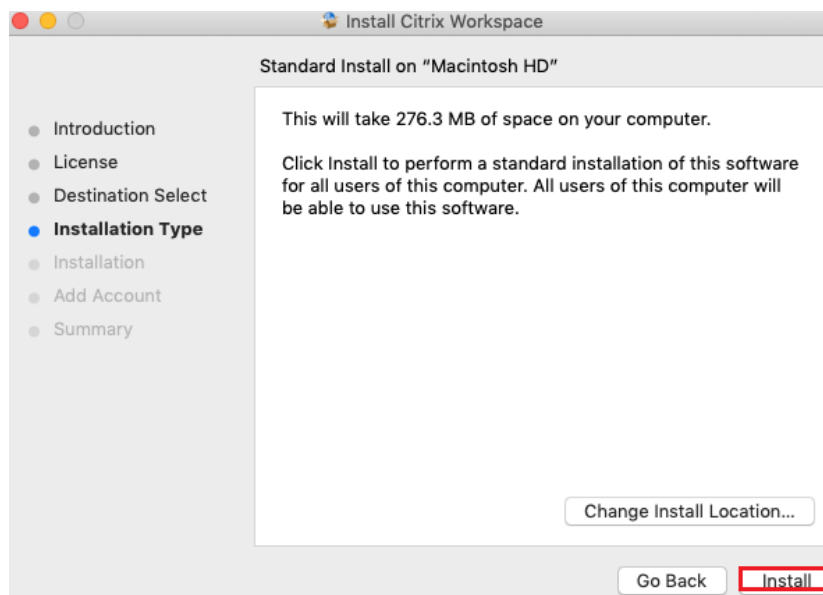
Install Citrix Workspace

Standard Install on "Macintosh HD"

Introduction
License
Destination Select
Installation Type
Installation
Add Account
Summary

This will take 276.3 MB of space on your computer.

Click Install to perform a standard installation of this software for all users of this computer. All users of this computer will be able to use this software.

Change Install Location...

Go Back
Install